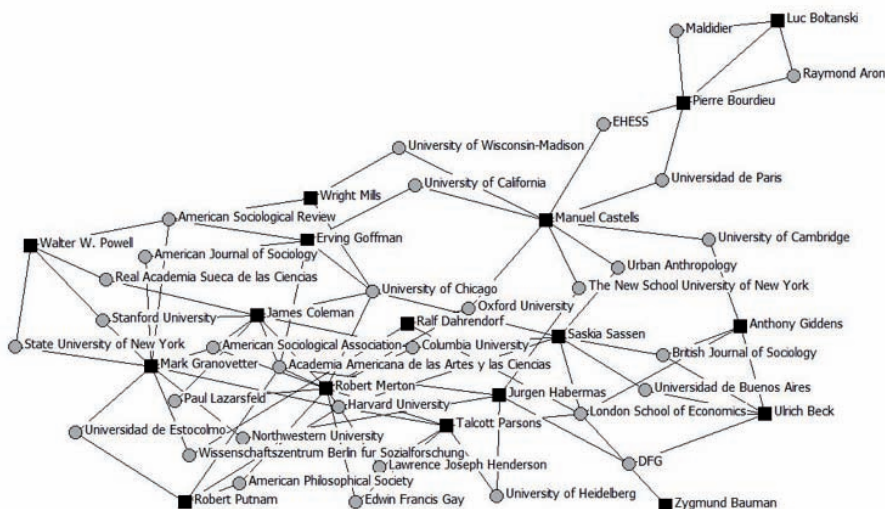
Maldidier
Luc Boltanski
Raymond Aron
Pierre Bourdieu
EHESS
University of Wisconsin-Madison
Universidad de Paris
University of California
Wright Mills
Manuel Castells
American Sociological Review
Walter W. Powell
Erving Goffman
University of Cambridge
American Journal of Sociology
Urban Anthropology
Real Academia Sueca de las Ciencias
University of Chicago
The New School University of New York
Oxford University
Stanford University
James Coleman
Ralf Dahrendorf
Anthony Giddens
Saskia Sassen
State University of New York
American Sociological Association
Columbia University
British Journal of Sociology
Mark Granovetter
Academia Americana de las Artes y las Ciencias
Robert Merton
Universidad de Buenos Aires
Paul Lazarsfeld
Jurgen Habermas
Harvard University
London School of Economics
Ulrich Beck
Universidad de Estocolmo
Talcott Parsons
Northwestern University
Wissenschaftszentrum Berlin fur Sozialforschung
Lawrence Joseph Henderson
DFG
American Philosophical Society
University of Heidelberg
Robert Putnam
Edwin Francis Gay
Zygmund Bauman